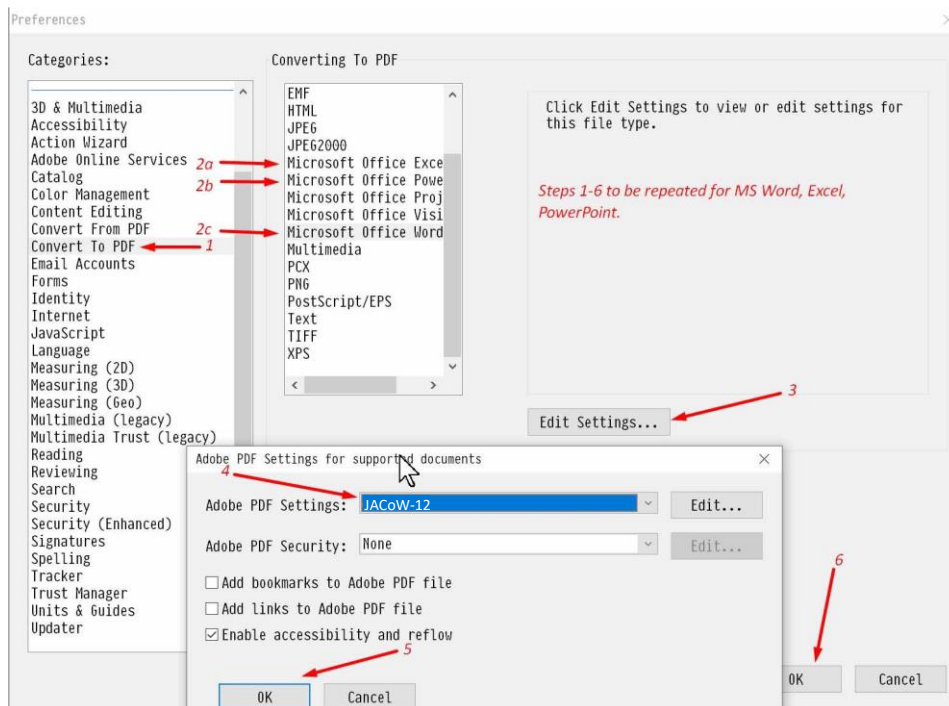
Preferences

Categories:

3D & Multimedia
Accessibility
Action Wizard
Adobe Online Services
Catalog
Color Management
Content Editing
Convert From PDF
Convert To PDF
Email Accounts
Forms
Identity
Internet
JavaScript
Language
Measuring (2D)
Measuring (3D)
Measuring (Geo)
Multimedia (legacy)
Multimedia Trust (legacy)
Reading
Reviewing
Search
Security
Security (Enhanced)
Signatures
Spelling
Tracker
Trust Manager
Units & Guides
Updater

Converting To PDF

EMF
HTML
JPEG
JPEG2000
Microsoft Office Exce
Microsoft Office Powe
Microsoft Office Proj
Microsoft Office Visi
Microsoft Office Word
Multimedia
PCX
PNG
PostScript/EPS
Text
TIFF
XPS

2a
2b
2c
1

Click Edit Settings to view or edit settings for this file type.

Steps 1-6 to be repeated for MS Word, Excel, PowerPoint.

3
Edit Settings...

Adobe PDF Settings for support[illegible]d documents

4
Adobe PDF Settings: JACoW-12
Edit...

Adobe PDF Security: None
Edit...

Add bookmarks to Adobe PDF file
Add links to Adobe PDF file
Enable accessibility and reflow

5
OK
Cancel

6
OK
Cancel